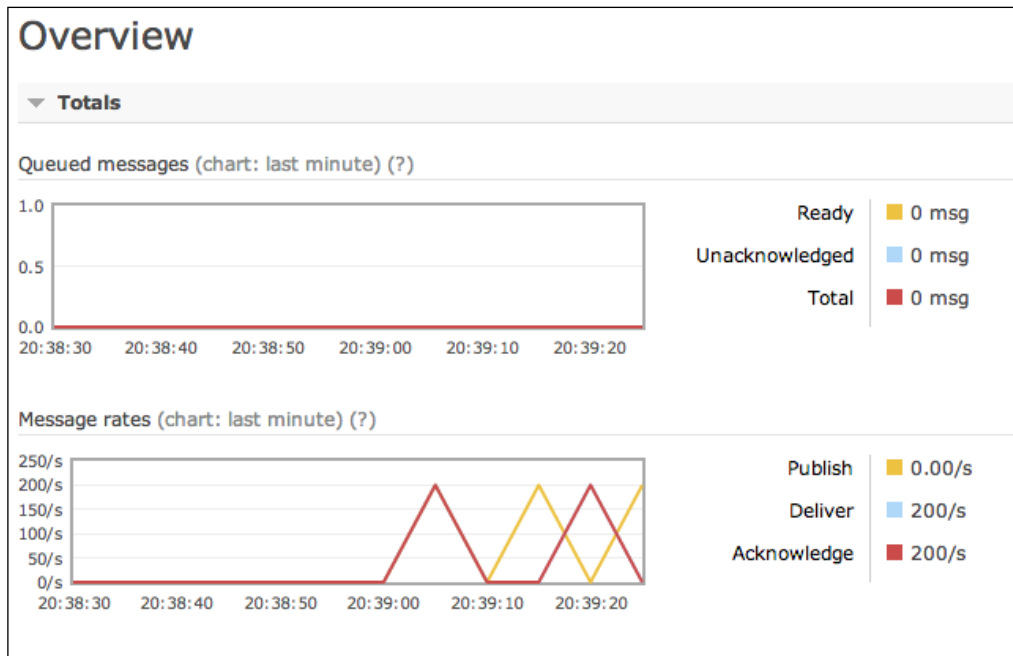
Overview

Totals

Queued messages (chart: last minute) (?)

1.0
0.5
0.0
20:38:30 20:38:40 20:38:50 20:39:00 20:39:10 20:39:20

Ready 0 msg
Unacknowledged 0 msg
Total 0 msg

Message rates (chart: last minute) (?)

250/s
200/s
150/s
100/s
50/s
0/s
20:38:30 20:38:40 20:38:50 20:39:00 20:39:10 20:39:20

Publish 0.00/s
Deliver 200/s
Acknowledge 200/s